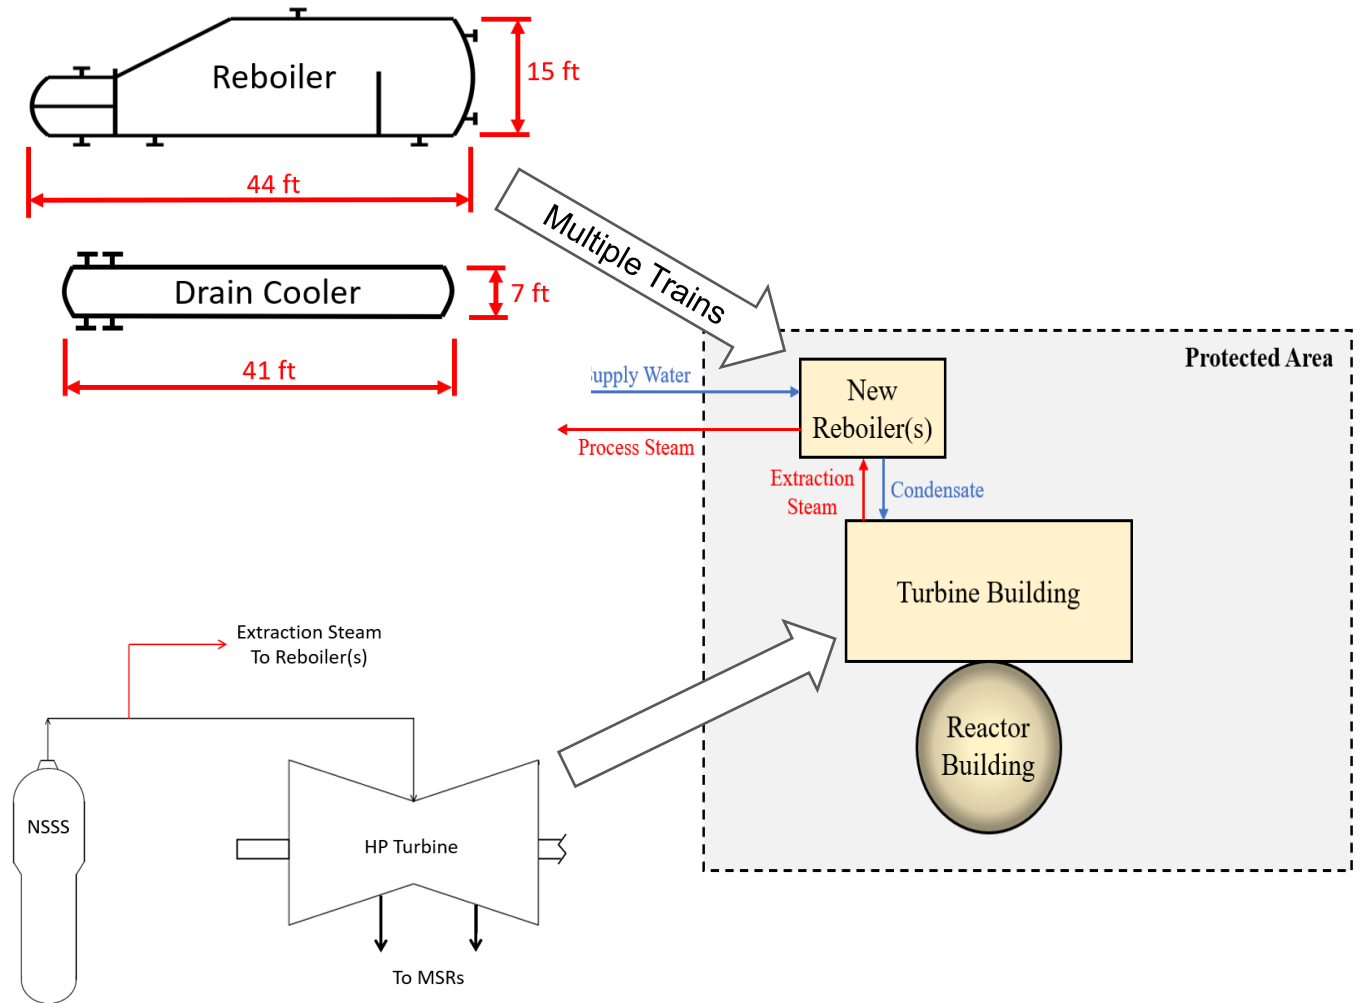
Reboiler

15 ft

44 ft

Multiple Trains

Drain Cooler

7 ft

41 ft

Protected Area

upply Water

New Reboiler(s)

Process Steam

Extraction Steam

Condensate

Turbine Building

Reactor Building

Extraction Steam To Reboiler(s)

NSSS

HP Turbine

To MSRs